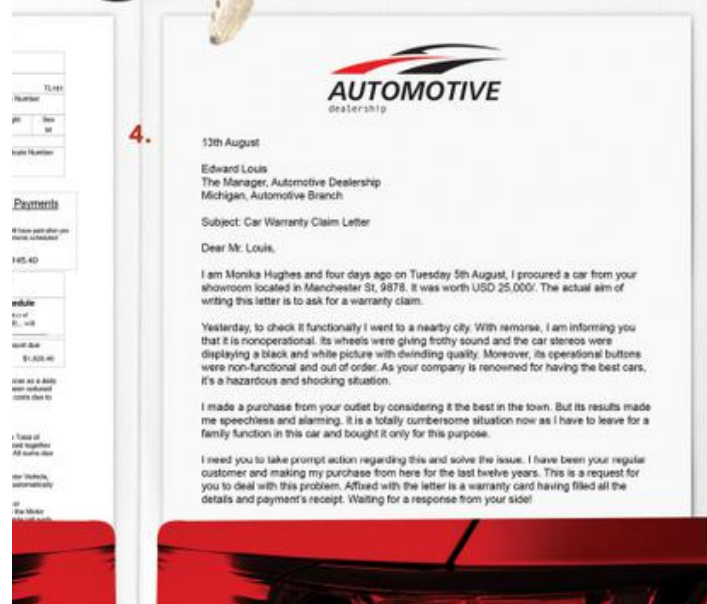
TL161
Number

Payments

145.40

edule

$1,826.40

4.

AUTOMOTIVE
dealership

13th August

Edward Louis
The Manager, Automotive Dealership
Michigan, Automotive Branch

Subject: Car Warranty Claim Letter

Dear Mr. Louis,

I am Monika Hughes and four days ago on Tuesday 5th August, I procured a car from your showroom located in Manchester St, 9878. It was worth USD 25,000/. The actual aim of writing this letter is to ask for a warranty claim.

Yesterday, to check it functionally I went to a nearby city. With remorse, I am informing you that it is nonoperational. Its wheels were giving frothy sound and the car stereos were displaying a black and white picture with dwindling quality. Moreover, its operational buttons were non-functional and out of order. As your company is renowned for having the best cars, it's a hazardous and shocking situation.

I made a purchase from your outlet by considering it the best in the town. But its results made me speechless and alarming. It is a totally cumbersome situation now as I have to leave for a family function in this car and bought it only for this purpose.

I need you to take prompt action regarding this and solve the issue. I have been your regular customer and making my purchase from here for the last twelve years. This is a request for you to deal with this problem. Affixed with the letter is a warranty card having filled all the details and payment's receipt. Waiting for a response from your side!